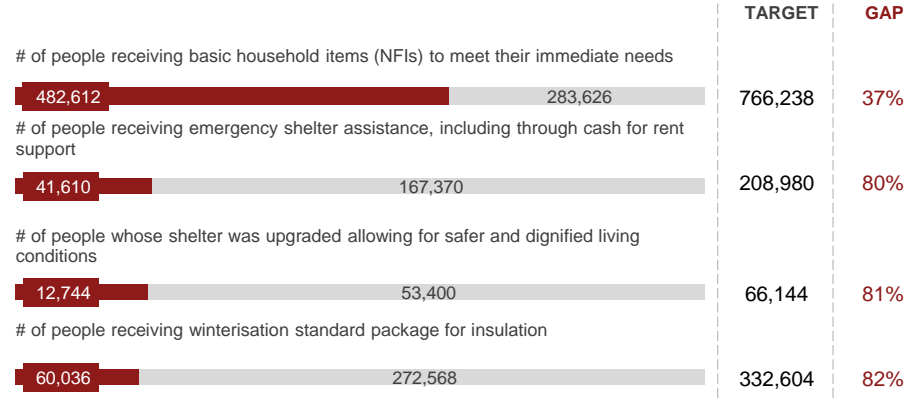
TARGET GAP

# of people receiving basic household items (NFIs) to meet their immediate needs

482,612 283,626 766,238 37%

# of people receiving emergency shelter assistance, including through cash for rent support

41,610 167,370 208,980 80%

# of people whose shelter was upgraded allowing for safer and dignified living conditions

12,744 53,400 66,144 81%

# of people receiving winterisation standard package for insulation

60,036 272,568 332,604 82%